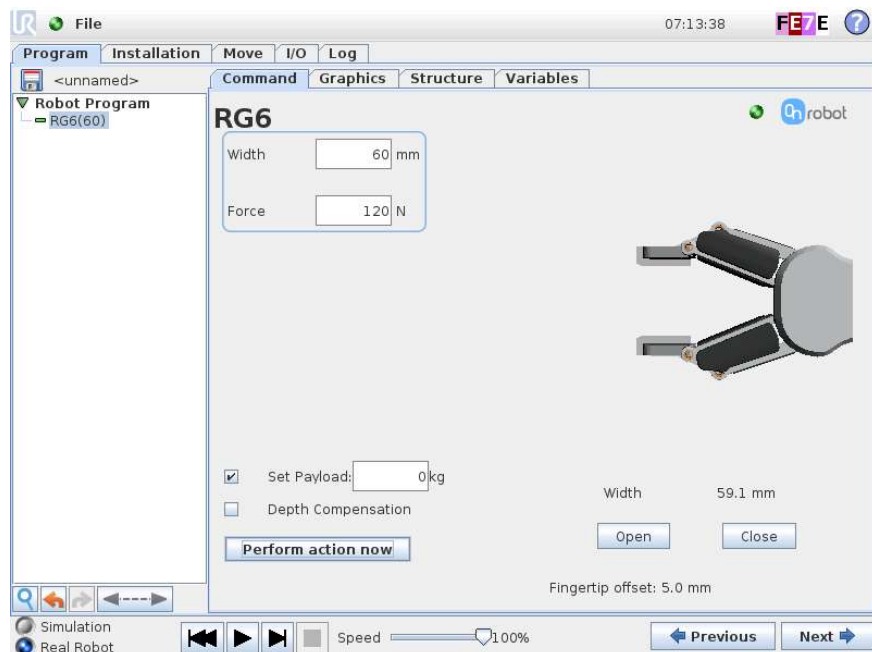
File 07:13:38 FE7E ?

Program Installation Move I/O Log

<unnamed>

Command Graphics Structure Variables

Robot Program
RG6(60)

RG6

On robot

Width 60 mm

Force 120 N

Set Payload: 0 kg

Depth Compensation

Perform action now

Width 59.1 mm

Open Close

Fingertip offset: 5.0 mm

Simulation
Real Robot

Speed 100%

Previous Next